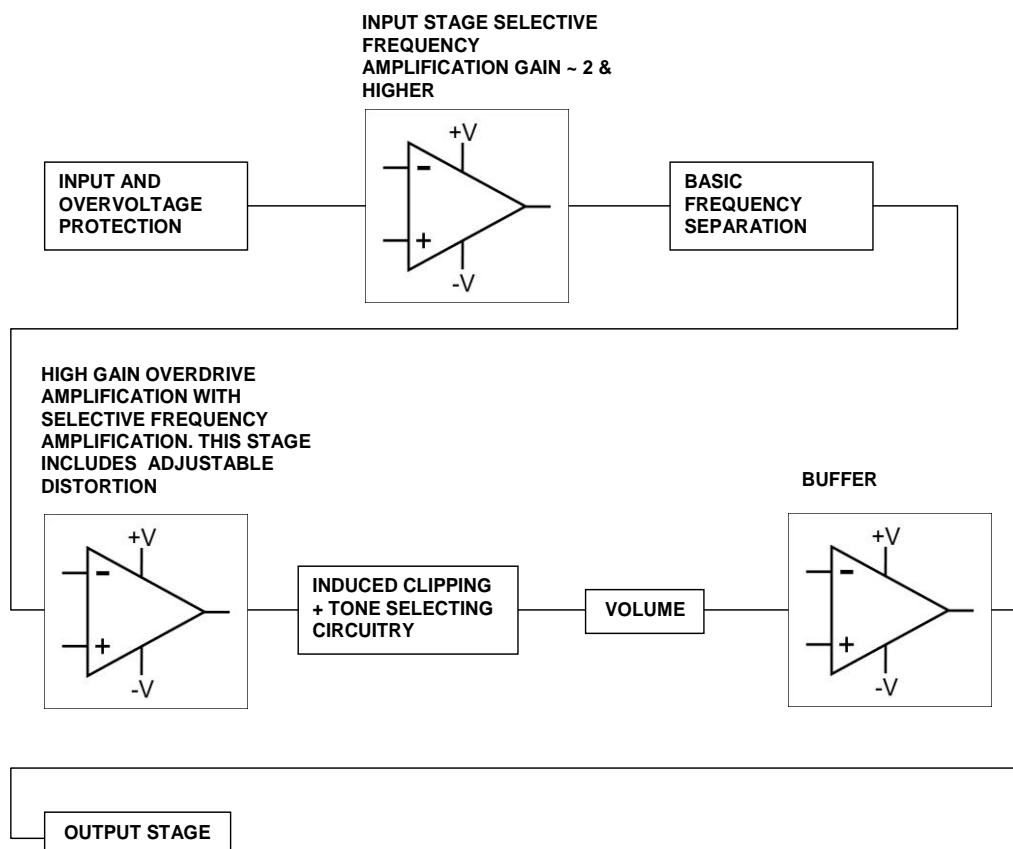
INPUT STAGE SELECTIVE FREQUENCY AMPLIFICATION GAIN ~ 2 & HIGHER

INPUT AND OVERVOLTAGE PROTECTION

+V
-
+
-V

BASIC FREQUENCY SEPARATION

HIGH GAIN OVERDRIVE AMPLIFICATION WITH SELECTIVE FREQUENCY AMPLIFICATION. THIS STAGE INCLUDES ADJUSTABLE DISTORTION

+V
-
+
-V

INDUCED CLIPPING + TONE SELECTING CIRCUITRY

VOLUME

BUFFER

+V
-
+
-V

OUTPUT STAGE